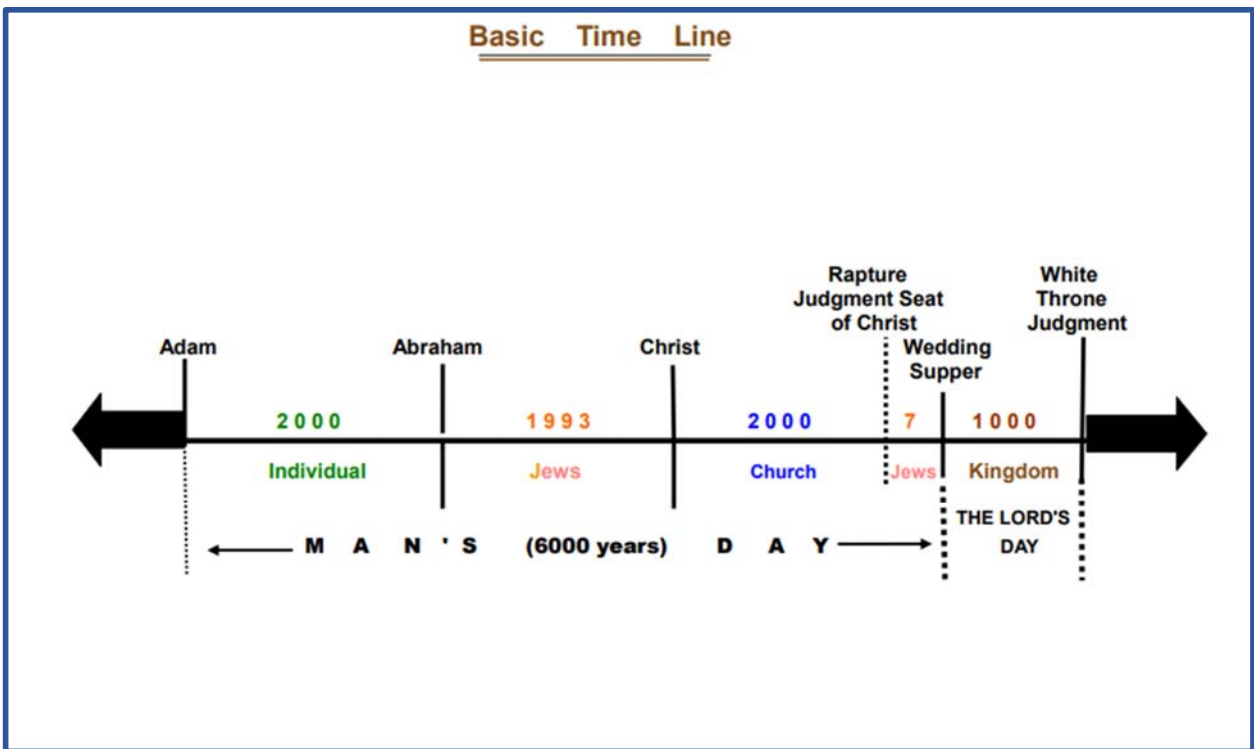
Basic Time Line

Rapture
Judgment Seat
of Christ

White
Throne
Judgment

Adam

Abraham

Christ

Wedding
Supper

2000

1993

2000

7

1000

Individual

Jews

Church

Jews

Kingdom

M A N ' S (6000 years) D A Y

THE LORD'S
DAY